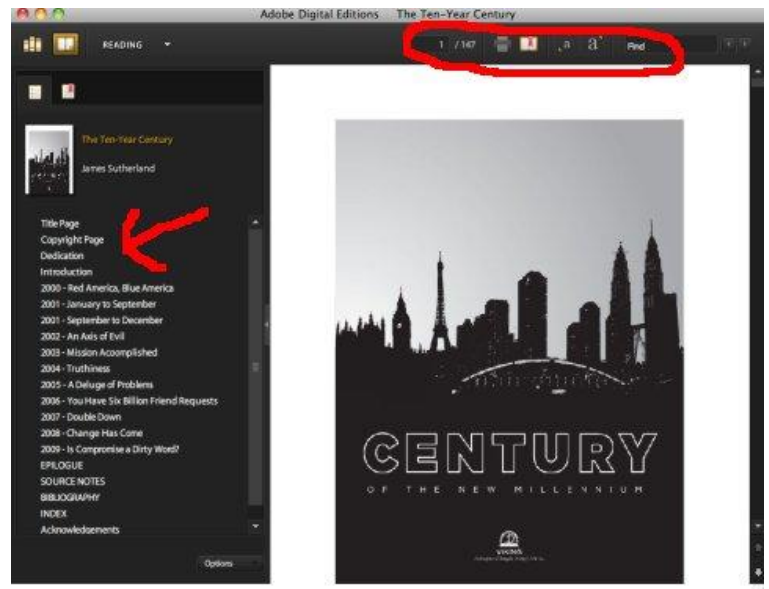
Adobe Digital Editions The Ten-Year Century

READING

1 / 147

a a

Find

The Ten-Year Century

James Sutherland

Title Page
Copyright Page
Dedication
Introduction
2000 - Red America, Blue America
2001 - January to September
2001 - September to December
2002 - An Axis of Evil
2003 - Mission Accomplished
2004 - Truthiness
2005 - A Deluge of Problems
2006 - You Have Six Billion Friend Requests
2007 - Double Down
2008 - Change Has Come
2009 - Is Compromise a Dirty Word?
EPILOGUE
SOURCE NOTES
BIBLIOGRAPHY
INDEX
Acknowledgements

Options

CENTURY

OF THE NEW MILLENNIUM

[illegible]